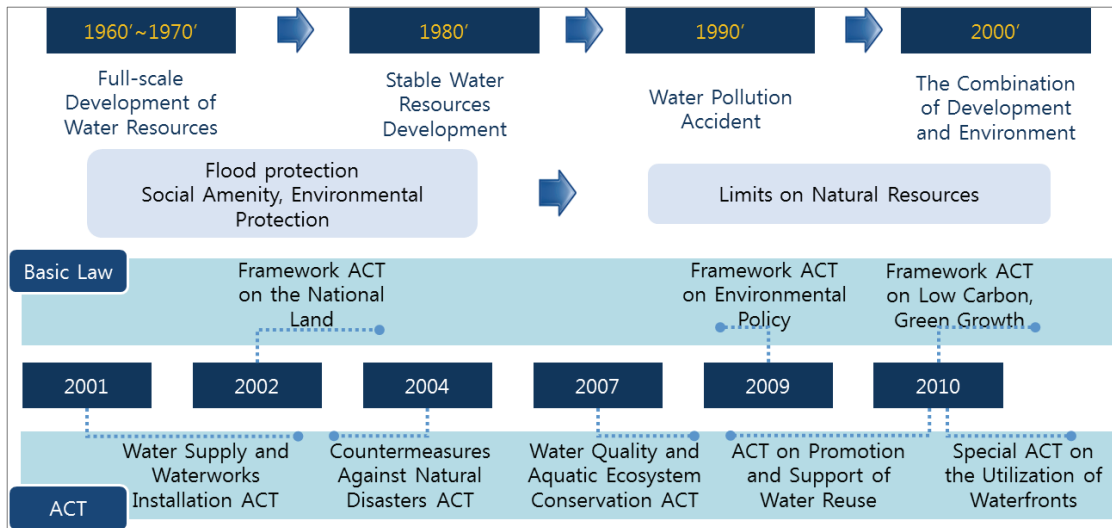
1960′~1970′

Full-scale Development of Water Resources

1980′

Stable Water Resources Development

1990′

Water Pollution Accident

2000′

The Combination of Development and Environment

Flood protection
Social Amenity, Environmental Protection

Limits on Natural Resources

Basic Law

Framework ACT on the National Land

Framework ACT on Environmental Policy

Framework ACT on Low Carbon, Green Growth

2001

2002

2004

2007

2009

2010

Water Supply and Waterworks Installation ACT

Countermeasures Against Natural Disasters ACT

Water Quality and Aquatic Ecosystem Conservation ACT

ACT on Promotion and Support of Water Reuse

Special ACT on the Utilization of Waterfronts

ACT